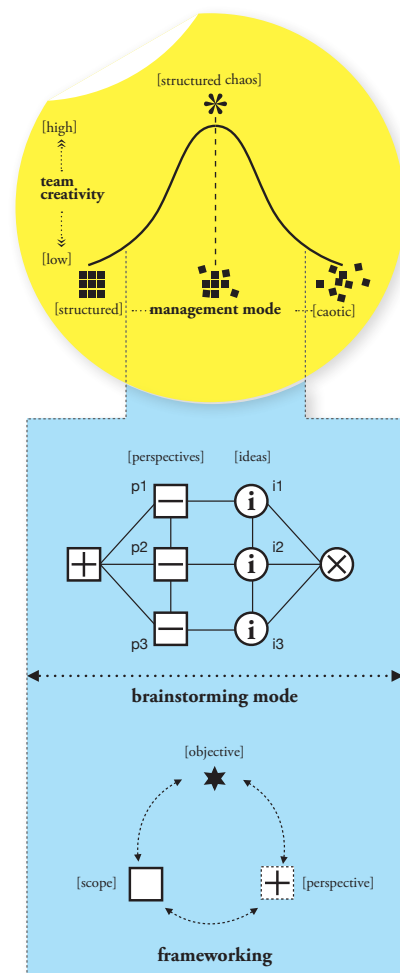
[structured chaos]

[high]

team creativity

[low]

[structured] management mode [caotic]

[perspectives] [ideas]

p1 i1

p2 i2

p3 i3

brainstorming mode

[objective]

[scope] [perspective]

frameworking